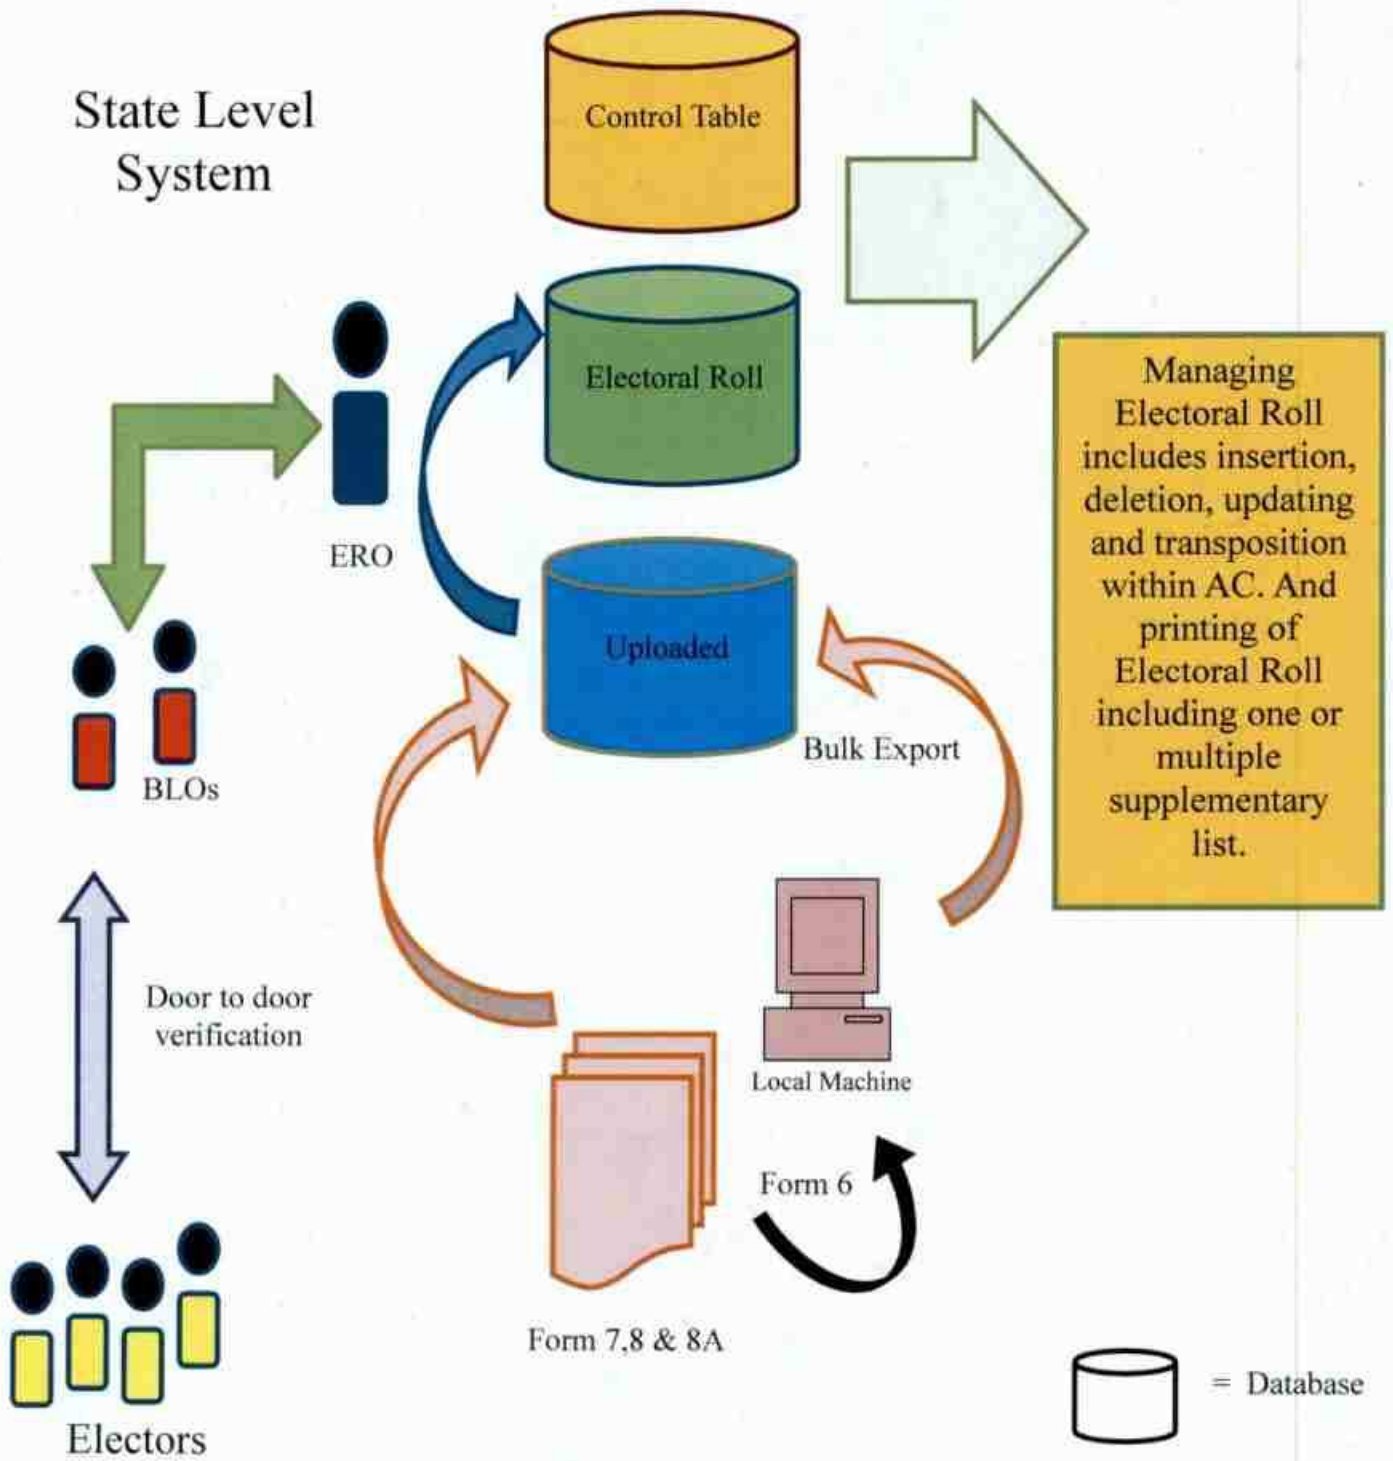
State Level System

Control Table

Electoral Roll

ERO

Uploaded

Managing Electoral Roll includes insertion, deletion, updating and transposition within AC. And printing of Electoral Roll including one or multiple supplementary list.

BLOs

Bulk Export

Door to door verification

Local Machine

Form 6

Form 7,8 & 8A

= Database

Electors